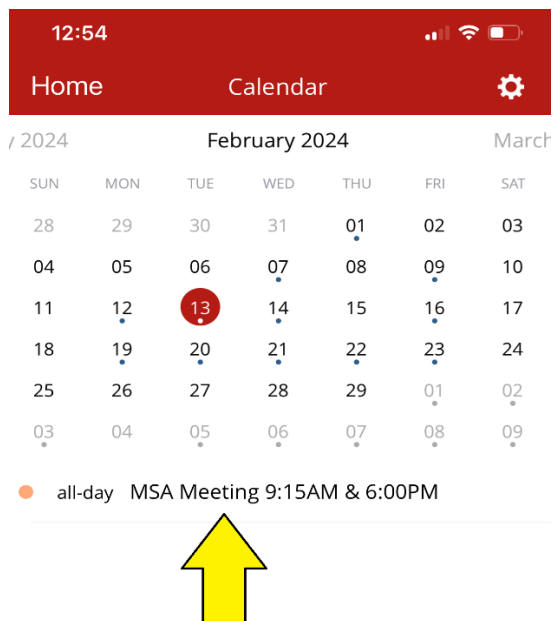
12:54

Home Calendar

y 2024 February 2024 March

| SUN | MON | TUE | WED | THU | FRI | SAT |
|---|---|---|---|---|---|---|
| 28 | 29 | 30 | 31 | 01 | 02 | 03 |
| 04 | 05 | 06 | 07 | 08 | 09 | 10 |
| 11 | 12 | 13 | 14 | 15 | 16 | 17 |
| 18 | 19 | 20 | 21 | 22 | 23 | 24 |
| 25 | 26 | 27 | 28 | 29 | 01 | 02 |
| 03 | 04 | 05 | 06 | 07 | 08 | 09 |

all-day MSA Meeting 9:15AM & 6:00PM